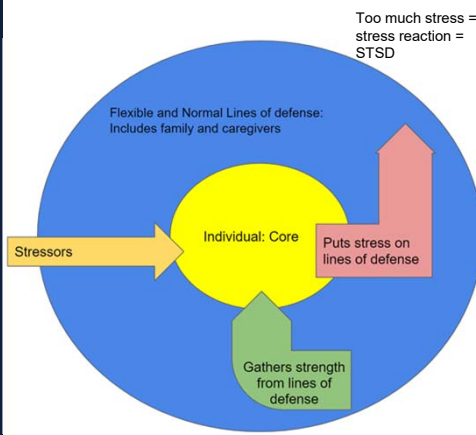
Too much stress = stress reaction = STSD

Flexible and Normal Lines of defense: Includes family and caregivers

Stressors

Individual: Core

Puts stress on lines of defense

Gathers strength from lines of defense